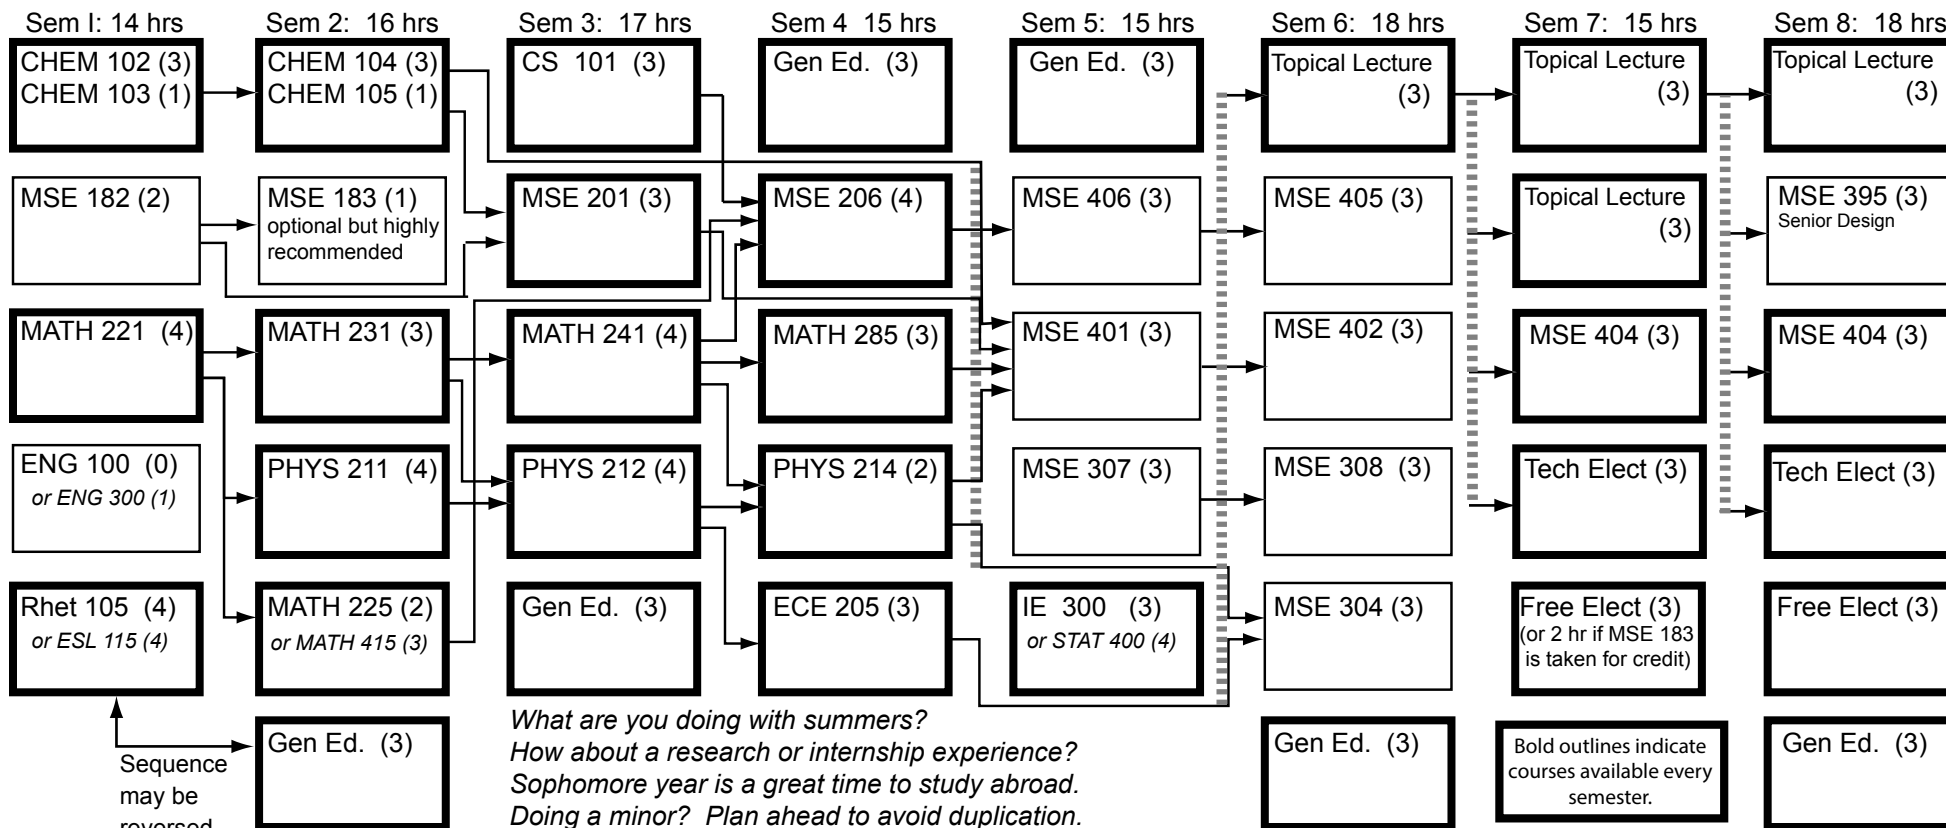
Sem I: 14 hrs
Sem 2: 16 hrs
Sem 3: 17 hrs
Sem 4 15 hrs
Sem 5: 15 hrs
Sem 6: 18 hrs
Sem 7: 15 hrs
Sem 8: 18 hrs

CHEM 102 (3)
CHEM 103 (1)

MSE 182 (2)

MATH 221 (4)

ENG 100 (0)
or ENG 300 (1)

Rhet 105 (4)
or ESL 115 (4)

Sequence may be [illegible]

CHEM 104 (3)
CHEM 105 (1)

MSE 183 (1)
optional but highly recommended

MATH 231 (3)

PHYS 211 (4)

MATH 225 (2)
or MATH 415 (3)

Gen Ed. (3)

CS 101 (3)

MSE 201 (3)

MATH 241 (4)

PHYS 212 (4)

Gen Ed. (3)

Gen Ed. (3)

MSE 206 (4)

MATH 285 (3)

PHYS 214 (2)

ECE 205 (3)

Gen Ed. (3)

MSE 406 (3)

MSE 401 (3)

MSE 307 (3)

IE 300 (3)
or STAT 400 (4)

Topical Lecture (3)

MSE 405 (3)

MSE 402 (3)

MSE 308 (3)

MSE 304 (3)

Gen Ed. (3)

Topical Lecture (3)

Topical Lecture (3)

MSE 404 (3)

Tech Elect (3)

Free Elect (3)
(or 2 hr if MSE 183 is taken for credit)

Bold outlines indicate courses available every semester.

Topical Lecture (3)

MSE 395 (3)
Senior Design

MSE 404 (3)

Tech Elect (3)

Free Elect (3)

Gen Ed. (3)

What are you doing with summers?
How about a research or internship experience?
Sophomore year is a great time to study abroad.
Doing a minor? Plan ahead to avoid duplication.